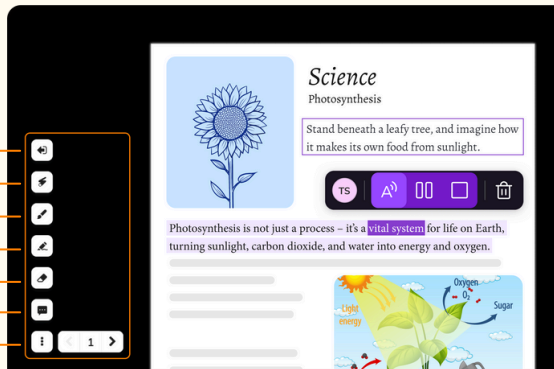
Science

Photosynthesis

Stand beneath a leafy tree, and imagine how it makes its own food from sunlight.

TS

Photosynthesis is not just a process – it's a vital system for life on Earth, turning sunlight, carbon dioxide, and water into energy and oxygen.

Light energy

Oxygen $O_2$

Sugar

1